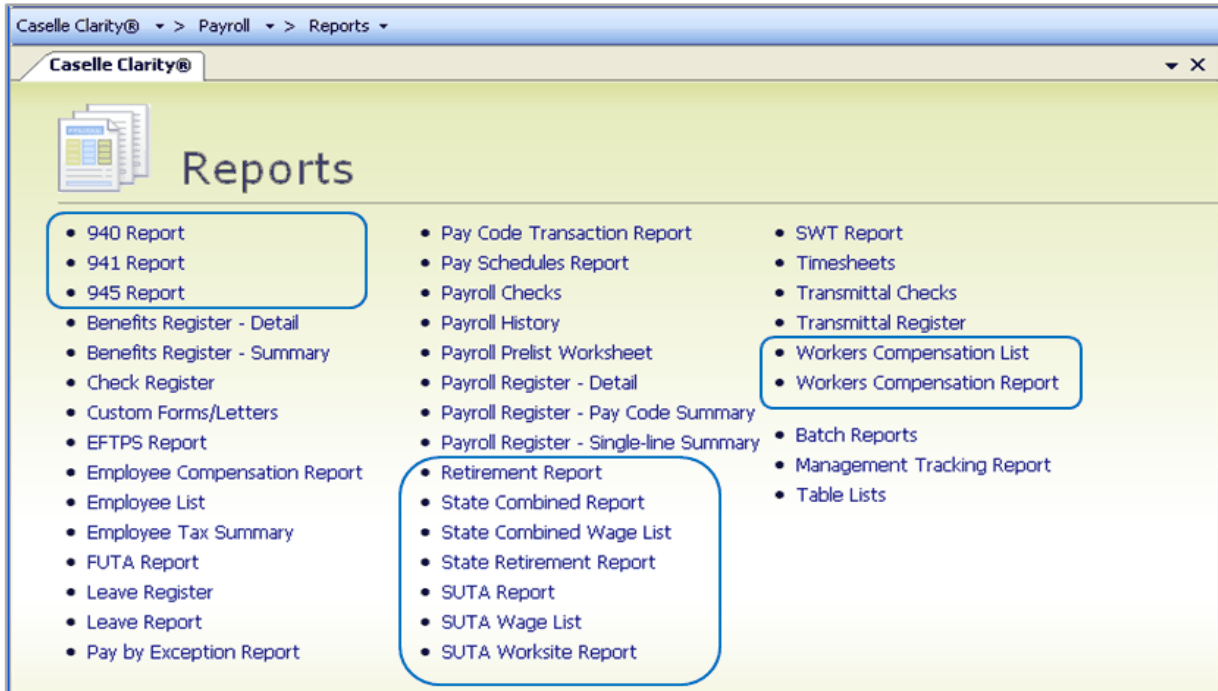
Caselle Clarity® ▾ > Payroll ▾ > Reports ▾

Caselle Clarity®

Reports

- 940 Report
- 941 Report
- 945 Report
- Benefits Register - Detail
- Benefits Register - Summary
- Check Register
- Custom Forms/Letters
- EFTPS Report
- Employee Compensation Report
- Employee List
- Employee Tax Summary
- FUTA Report
- Leave Register
- Leave Report
- Pay by Exception Report

- Pay Code Transaction Report
- Pay Schedules Report
- Payroll Checks
- Payroll History
- Payroll Prelist Worksheet
- Payroll Register - Detail
- Payroll Register - Pay Code Summary
- Payroll Register - Single-line Summary
- Retirement Report
- State Combined Report
- State Combined Wage List
- State Retirement Report
- SUTA Report
- SUTA Wage List
- SUTA Worksite Report

- SWT Report
- Timesheets
- Transmittal Checks
- Transmittal Register
- Workers Compensation List
- Workers Compensation Report

- Batch Reports
- Management Tracking Report
- Table Lists